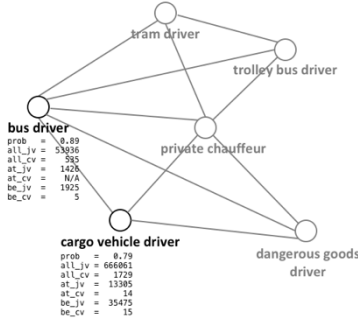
tram driver

trolley bus driver

bus driver
prob = 0.89
all_jv = 53936
all_cv = 535
at_jv = 1426
at_cv = N/A
be_jv = 1925
be_cv = 5

private chauffeur

cargo vehicle driver
prob = 0.79
all_jv = 666061
all_cv = 1729
at_jv = 13305
at_cv = 14
be_jv = 35475
be_cv = 15

dangerous goods driver